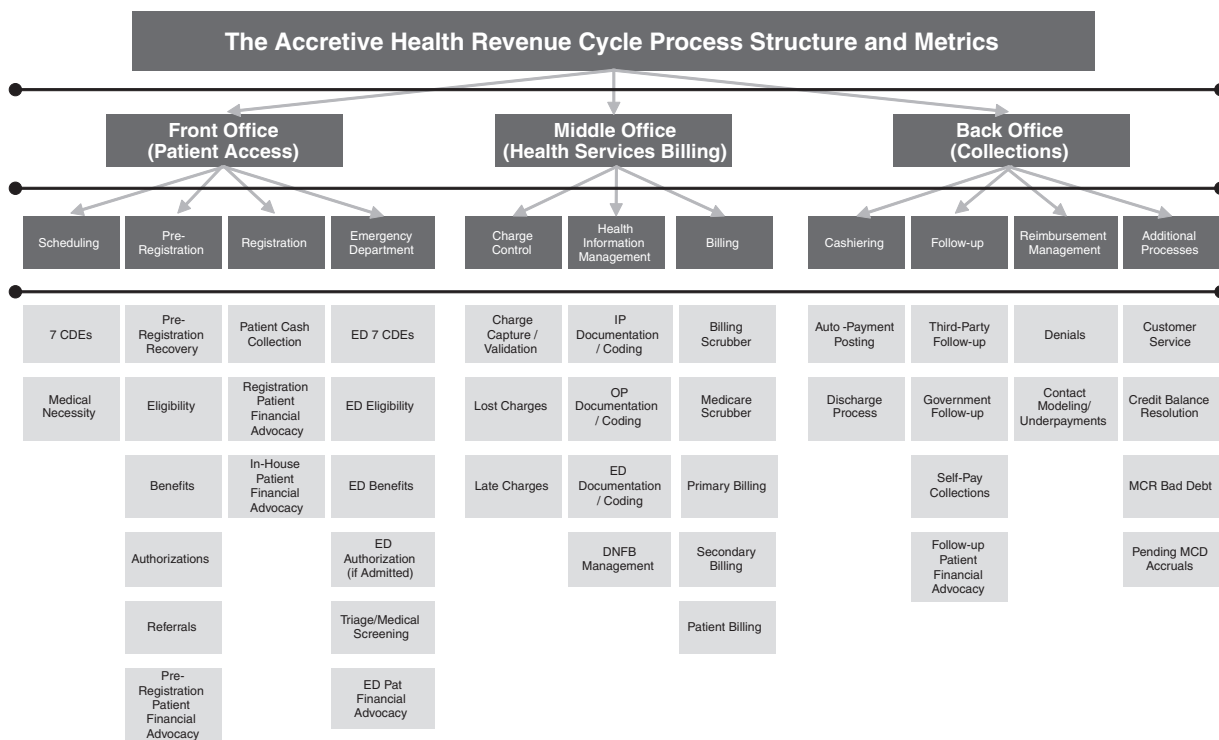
The Accretive Health Revenue Cycle Process Structure and Metrics

Front Office (Patient Access)

Middle Office (Health Services Billing)

Back Office (Collections)

Scheduling

Pre-Registration

Registration

Emergency Department

Charge Control

Health Information Management

Billing

Cashiering

Follow-up

Reimbursement Management

Additional Processes

7 CDEs

Medical Necessity

Pre-Registration Recovery

Eligibility

Benefits

Authorizations

Referrals

Pre-Registration Patient Financial Advocacy

Patient Cash Collection

Registration Patient Financial Advocacy

In-House Patient Financial Advocacy

ED 7 CDEs

ED Eligibility

ED Benefits

ED Authorization (if Admitted)

Triage/Medical Screening

ED Pat Financial Advocacy

Charge Capture / Validation

Lost Charges

Late Charges

IP Documentation / Coding

OP Documentation / Coding

ED Documentation / Coding

DNFB Management

Billing Scrubber

Medicare Scrubber

Primary Billing

Secondary Billing

Patient Billing

Auto -Payment Posting

Discharge Process

Third-Party Follow-up

Government Follow-up

Self-Pay Collections

Follow-up Patient Financial Advocacy

Denials

Contact Modeling/ Underpayments

Customer Service

Credit Balance Resolution

MCR Bad Debt

Pending MCD Accruals